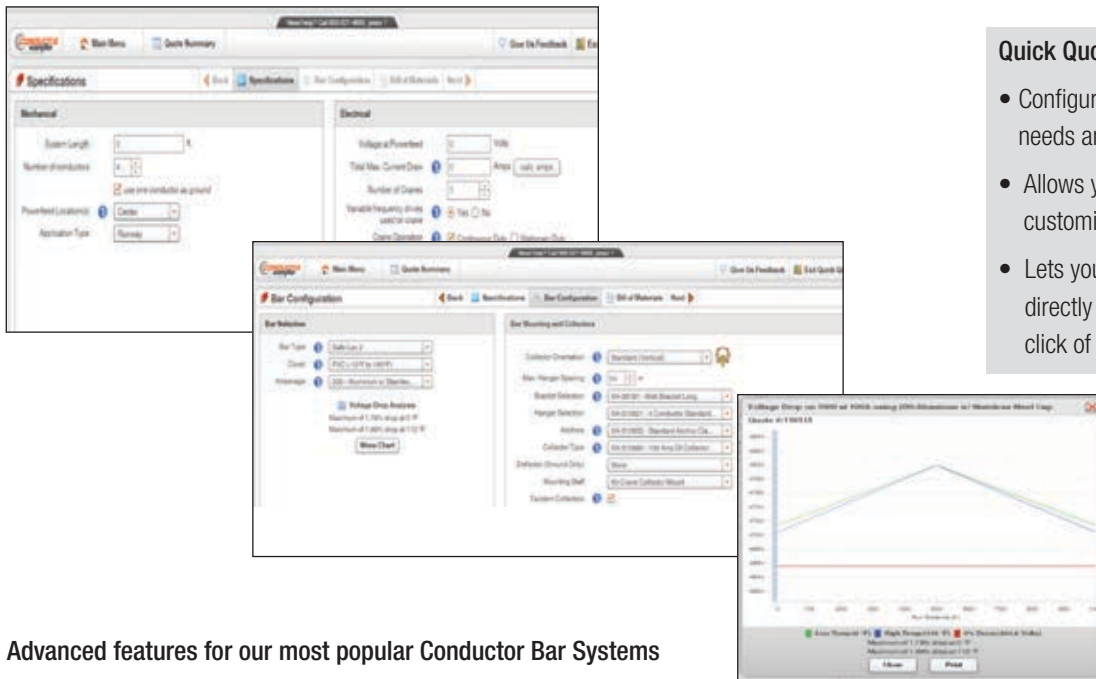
Main Menu

Quote Summary

Give Us Feedback

Specifications

Back

Specifications

Bar Configuration

Bill of Materials

Next

Mechanical

System Length

ft.

Number of conductors

use one conductor as ground

Powerfeed Location(s)

Center

Application Type

Runway

Electrical

Voltage at Powerfeed

Volts

Total Max. Current Draw

Amps

calc amps

Number of Cranes

Variable frequency drives used on crane

Yes

No

Crane Operation

Continuous Duty

Main Menu

Quote Summary

Give Us Feedback

End Quick Q

Bar Configuration

Back

Specifications

Bar Configuration

Bill of Materials

Next

Bar Selection

Bar Type

Safe-Lec 2

Cover

Amperage

Voltage Drop Analysis

Show Chart

Bar Mounting and Collectors

Collector Orientation

Standard (Vertical)

Max. Hanger Spacing

Bracket Selection

Hanger Selection

Anchors

Collector Type

Deflector (Ground Only)

None

Mounting Shaft

Tandem Collectors

Close

Print

Quick Quo

• Configur needs ar

• Allows y customi

• Lets you directly click of

Advanced features for our most popular Conductor Bar Systems